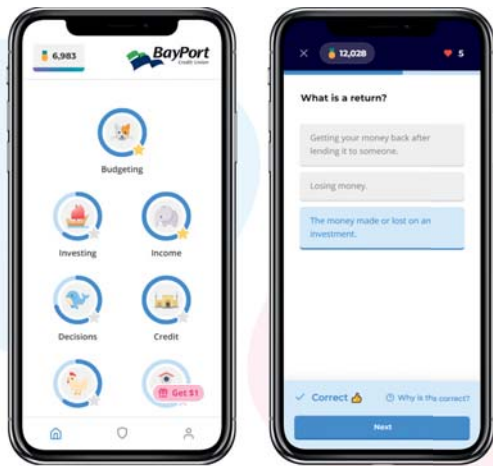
6,983

BayPort Credit Union

Budgeting

Investing

Income

Decisions

Credit

Get $1

12,028

5

What is a return?

Getting your money back after lending it to someone.

Losing money.

The money made or lost on an investment.

Correct 👍

Why is this correct?

Next